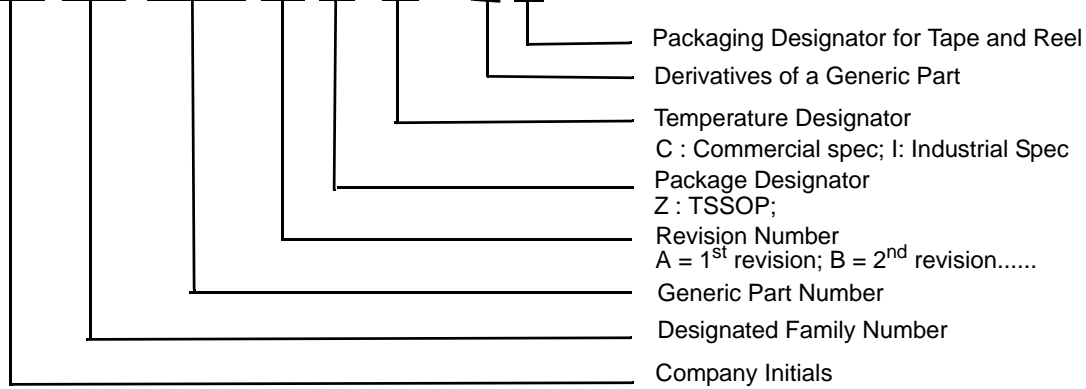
Packaging Designator for Tape and Reel

Derivatives of a Generic Part

Temperature Designator
C : Commercial spec; I: Industrial Spec

Package Designator
Z : TSSOP;

Revision Number
A = $1^{st}$ revision; B = $2^{nd}$ revision......

Generic Part Number

Designated Family Number

Company Initials